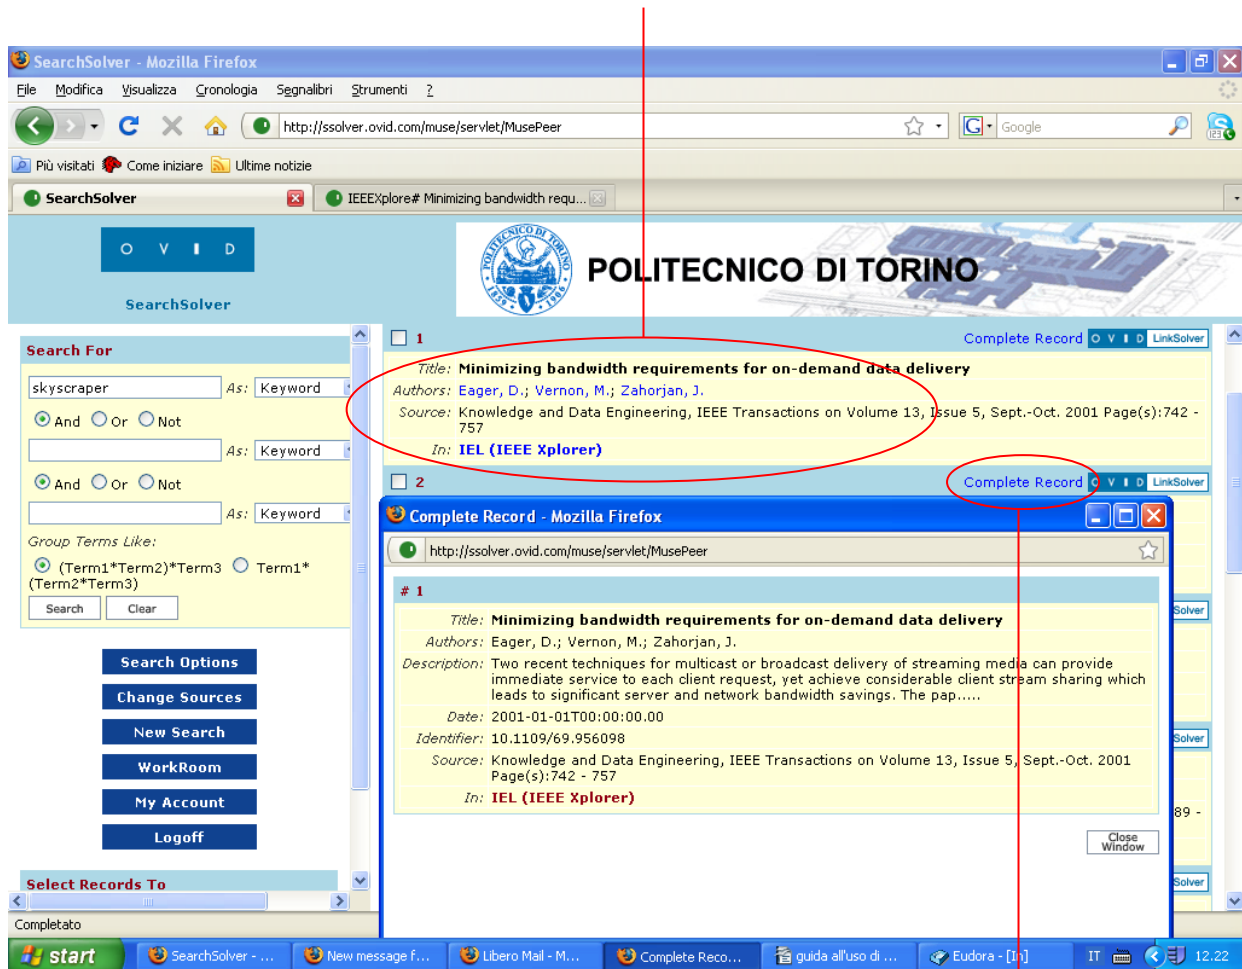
SearchSolver - Mozilla Firefox

File Modifica Visualizza Cronologia Segnalibri Strumenti ?

http://ssolver.ovid.com/muse/servlet/MusePeer

Google

Più visitati Come iniziare Ultime notizie

SearchSolver

IEEEXplore# Minimizing bandwidth requ...

O V I D

SearchSolver

POLITECNICO DI TORINO

Search For

skyscraper As: Keyword

And Or Not

As: Keyword

And Or Not

As: Keyword

Group Terms Like:

(Term1*Term2)*Term3 Term1*(Term2*Term3)

Search Clear

Search Options

Change Sources

New Search

WorkRoom

My Account

Logoff

Select Records To

1 Complete Record O V I D LinkSolver

Title: Minimizing bandwidth requirements for on-demand data delivery

Authors: Eager, D.; Vernon, M.; Zahorjan, J.

Source: Knowledge and Data Engineering, IEEE Transactions on Volume 13, Issue 5, Sept.-Oct. 2001 Page(s):742 - 757

In: IEL (IEEE Xplorer)

2 Complete Record O V I D LinkSolver

Complete Record - Mozilla Firefox

http://ssolver.ovid.com/muse/servlet/MusePeer

# 1

Title: Minimizing bandwidth requirements for on-demand data delivery

Authors: Eager, D.; Vernon, M.; Zahorjan, J.

Description: Two recent techniques for multicast or broadcast delivery of streaming media can provide immediate service to each client request, yet achieve considerable client stream sharing which leads to significant server and network bandwidth savings. The pap.....

Date: 2001-01-01T00:00:00.00

Identifier: 10.1109/69.956098

Source: Knowledge and Data Engineering, IEEE Transactions on Volume 13, Issue 5, Sept.-Oct. 2001 Page(s):742 - 757

In: IEL (IEEE Xplorer)

Close Window

Solver

Solver

89 -

Solver

Completato

start SearchSolver - ... New message f... Libero Mail - M... Complete Reco... guida all'uso di ... Eudora - [In] IT 12.22